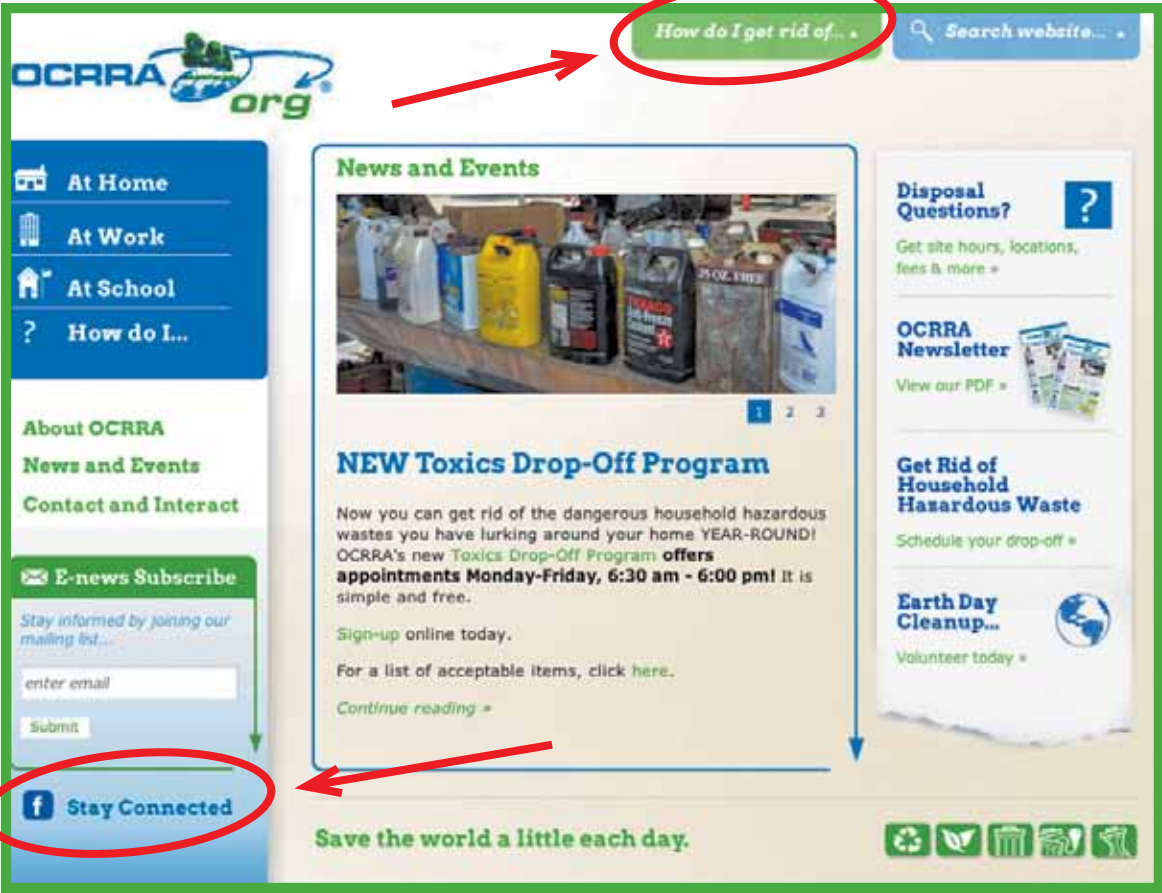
OCRRA org

How do I get rid of...

Search website...

At Home
At Work
At School
? How do I...

About OCRRA
News and Events
Contact and Interact

E-news Subscribe
Stay informed by joining our mailing list...
enter email
Submit

Stay Connected

News and Events

25 OZ. FREE

1 2 3

NEW Toxics Drop-Off Program

Now you can get rid of the dangerous household hazardous wastes you have lurking around your home YEAR-ROUND! OCRRA's new Toxics Drop-Off Program **offers appointments Monday-Friday, 6:30 am - 6:00 pm!** It is simple and free.

Sign-up online today.

For a list of acceptable items, click here.

Continue reading »

Disposal Questions?
?
Get site hours, locations, fees & more »

OCRRA Newsletter
View our PDF »

Get Rid of Household Hazardous Waste
Schedule your drop-off »

Earth Day Cleanup...
Volunteer today »

Save the world a little each day.